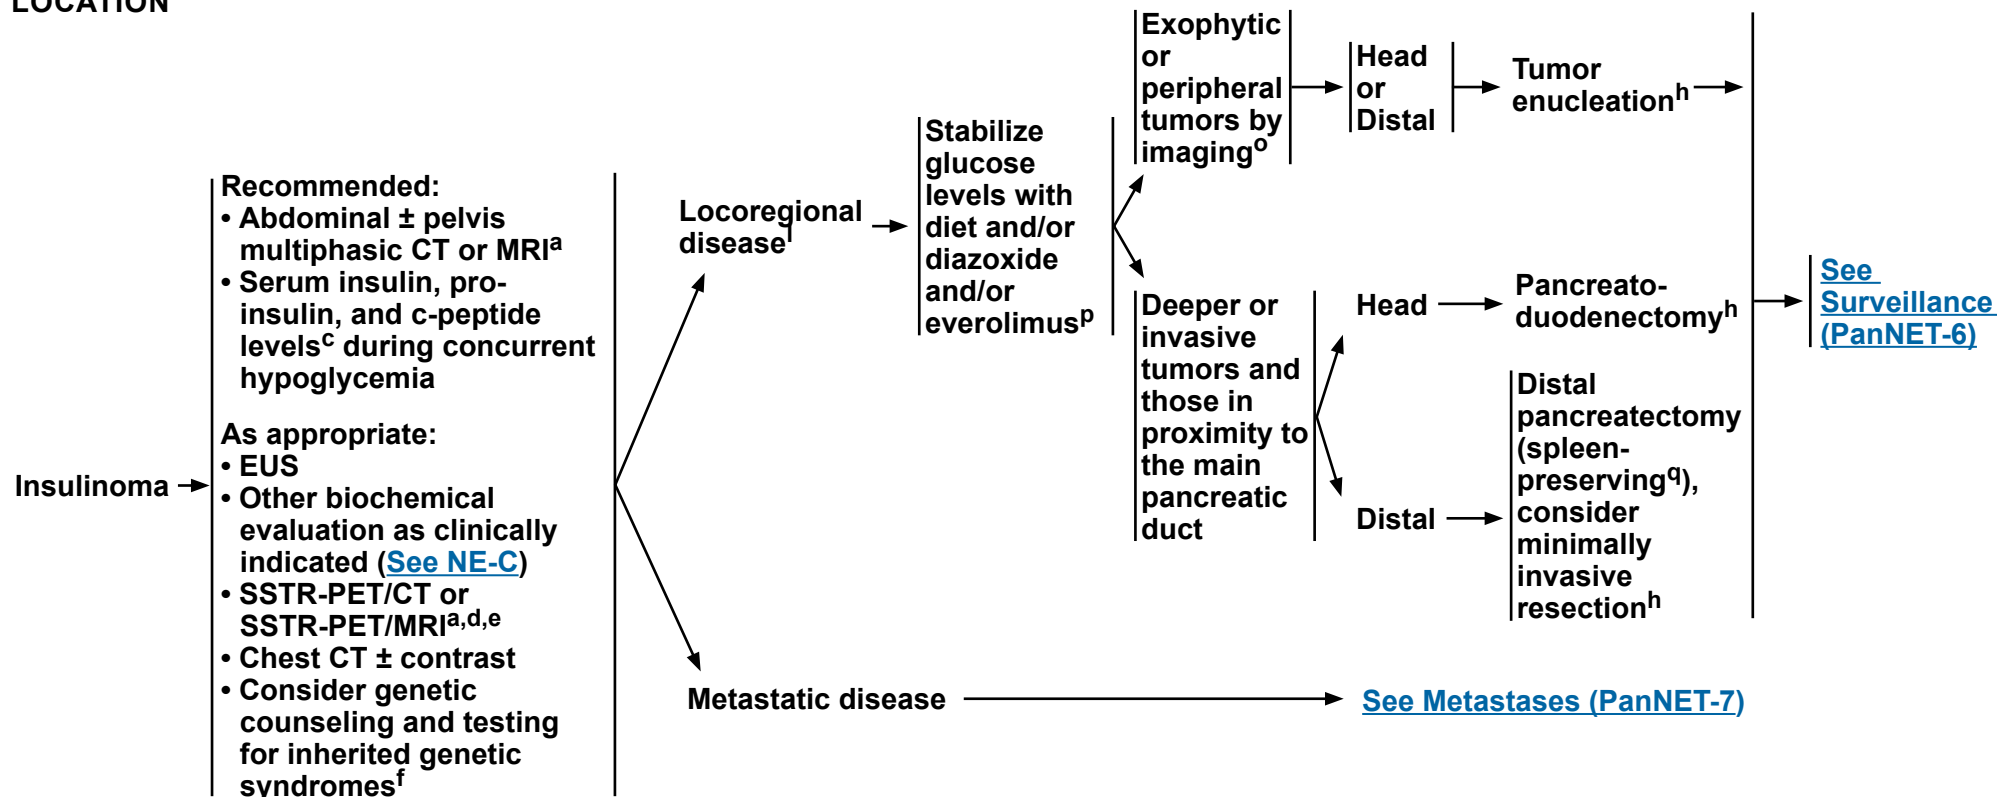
LOCATION

Insulinoma

Recommended:
• Abdominal ± pelvis multiphasic CT or MRI$^{a}$
• Serum insulin, pro-insulin, and c-peptide levels$^{c}$ during concurrent hypoglycemia

As appropriate:
• EUS
• Other biochemical evaluation as clinically indicated (See NE-C)
• SSTR-PET/CT or SSTR-PET/MRI$^{a,d,e}$
• Chest CT ± contrast
• Consider genetic counseling and testing for inherited genetic syndromes$^{f}$

Locoregional disease$^{l}$

Stabilize glucose levels with diet and/or diazoxide and/or everolimus$^{p}$

Exophytic or peripheral tumors by imaging$^{o}$

Head or Distal

Tumor enucleation$^{h}$

Deeper or invasive tumors and those in proximity to the main pancreatic duct

Head

Pancreato-duodenectomy$^{h}$

Distal

Distal pancreatectomy (spleen-preserving$^{q}$), consider minimally invasive resection$^{h}$

See Surveillance (PanNET-6)

Metastatic disease

See Metastases (PanNET-7)